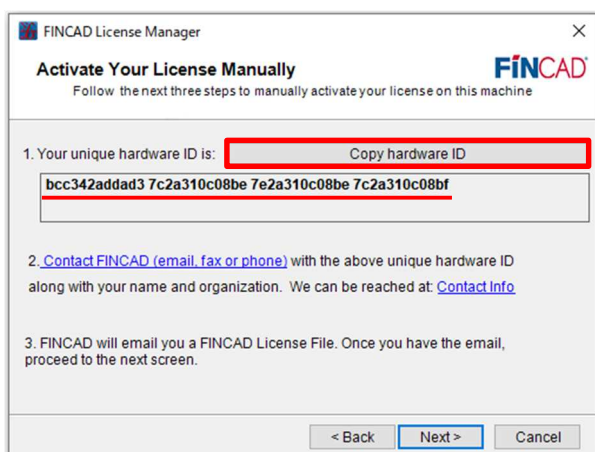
FINCAD License Manager

×

Activate Your License Manually

FINCAD

Follow the next three steps to manually activate your license on this machine

1. Your unique hardware ID is:

Copy hardware ID

bcc342addad3 7c2a310c08be 7e2a310c08be 7c2a310c08bf

2. Contact FINCAD (email, fax or phone) with the above unique hardware ID along with your name and organization. We can be reached at: Contact Info

3. FINCAD will email you a FINCAD License File. Once you have the email, proceed to the next screen.

< Back

Next >

Cancel